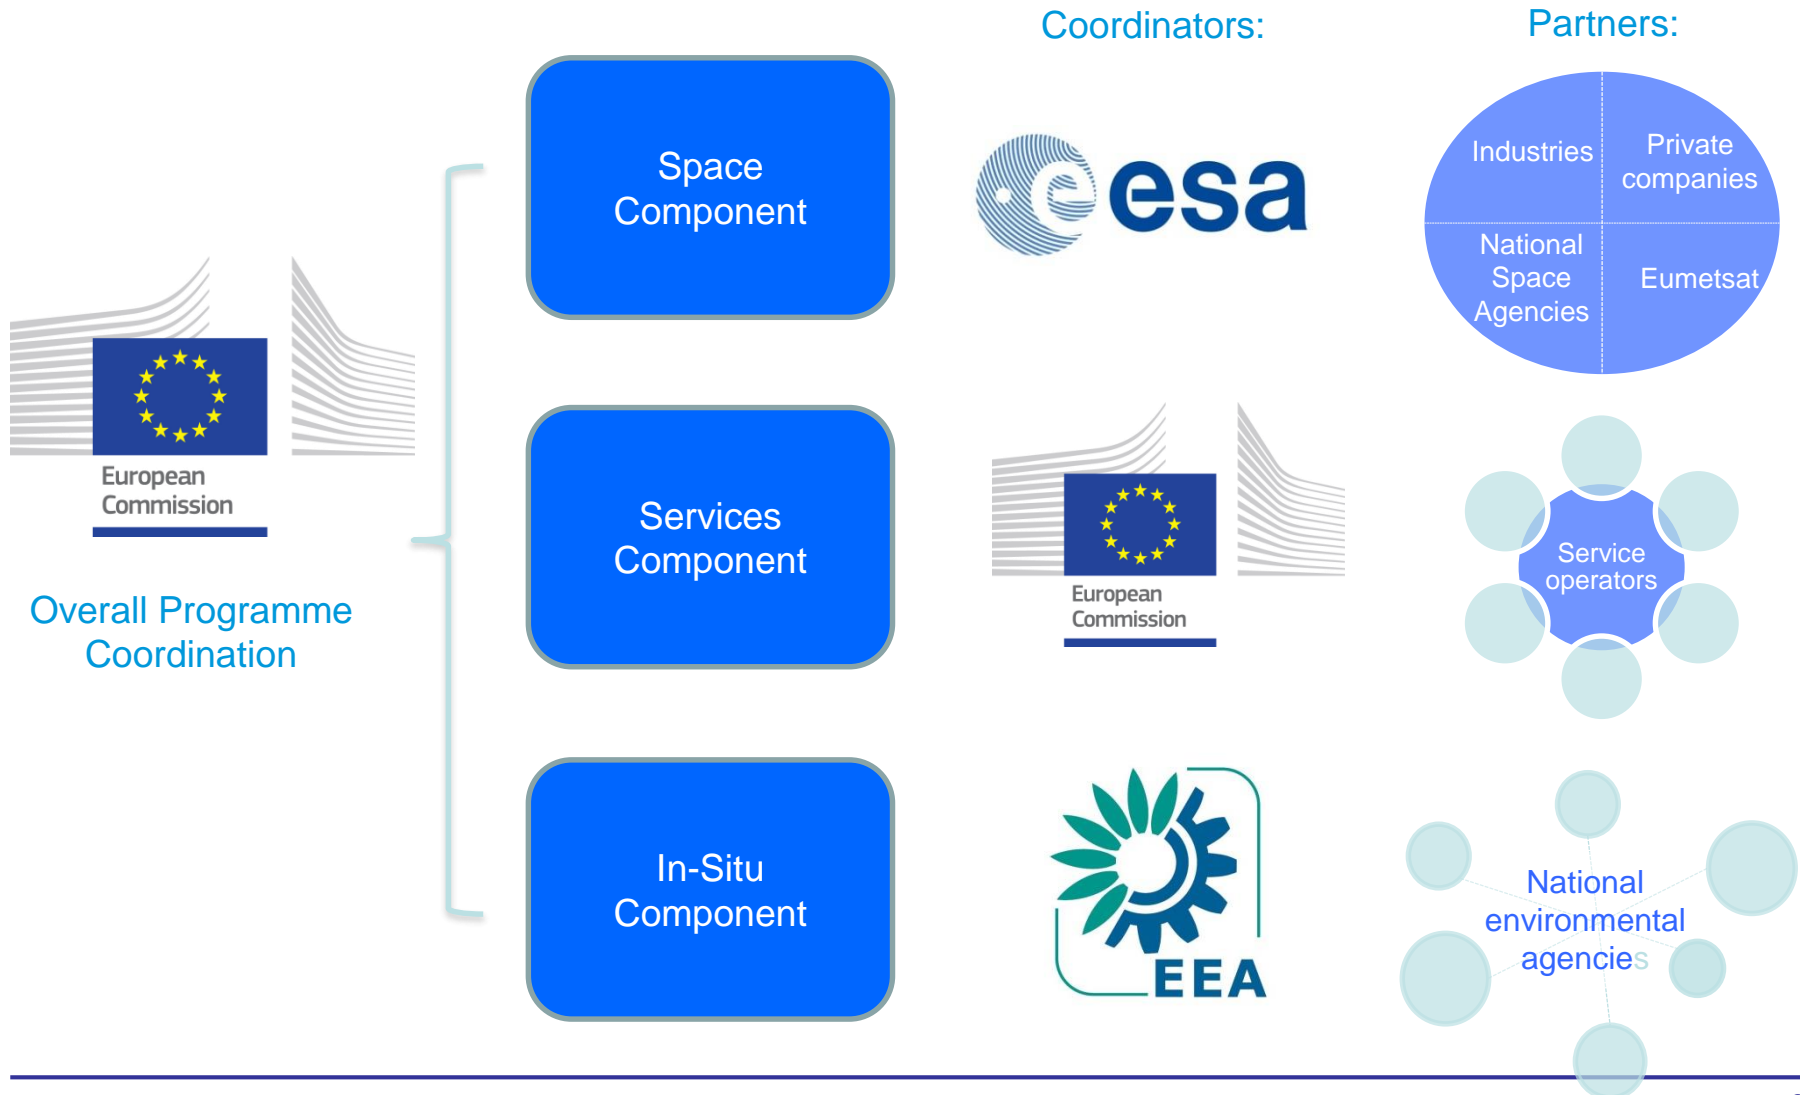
Coordinators:

Partners:

European Commission

Overall Programme Coordination

Space Component

Services Component

In-Situ Component

esa

European Commission

EEA

Industries

Private companies

National Space Agencies

Eumetsat

Service operators

National environmental agencies